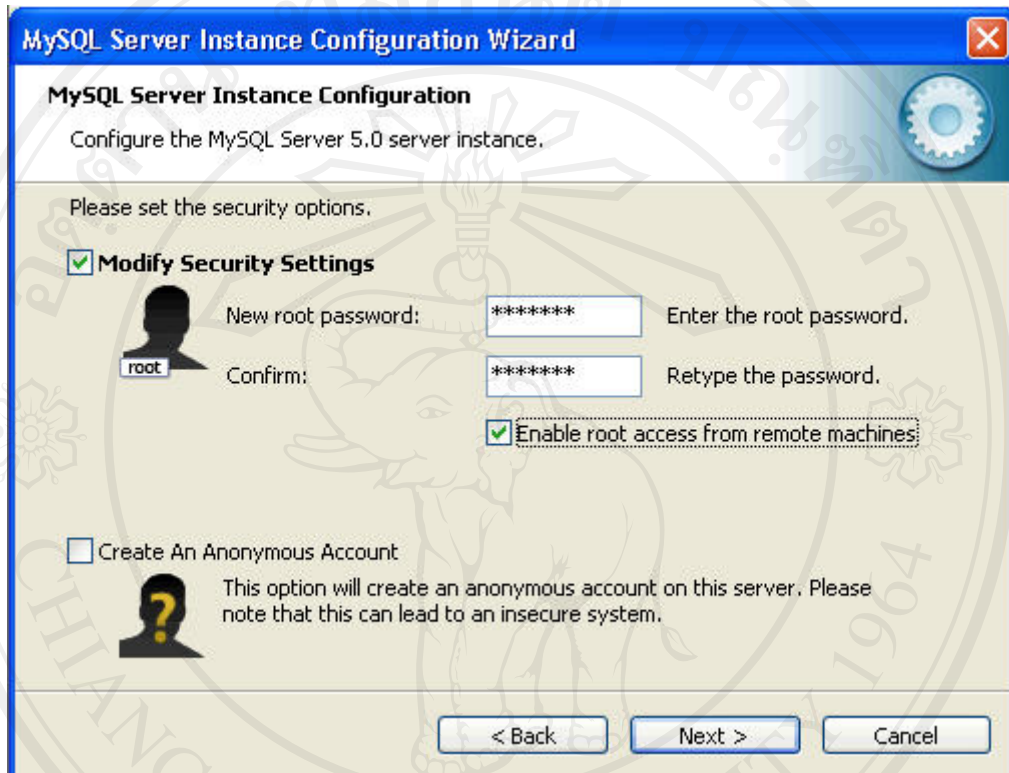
MySQL Server Instance Configuration Wizard

MySQL Server Instance Configuration

Configure the MySQL Server 5.0 server instance.

Please set the security options.

Modify Security Settings

New root password: ******* Enter the root password.

root

Confirm: ******* Retype the password.

Enable root access from remote machines

Create An Anonymous Account

This option will create an anonymous account on this server. Please note that this can lead to an insecure system.

< Back Next > Cancel